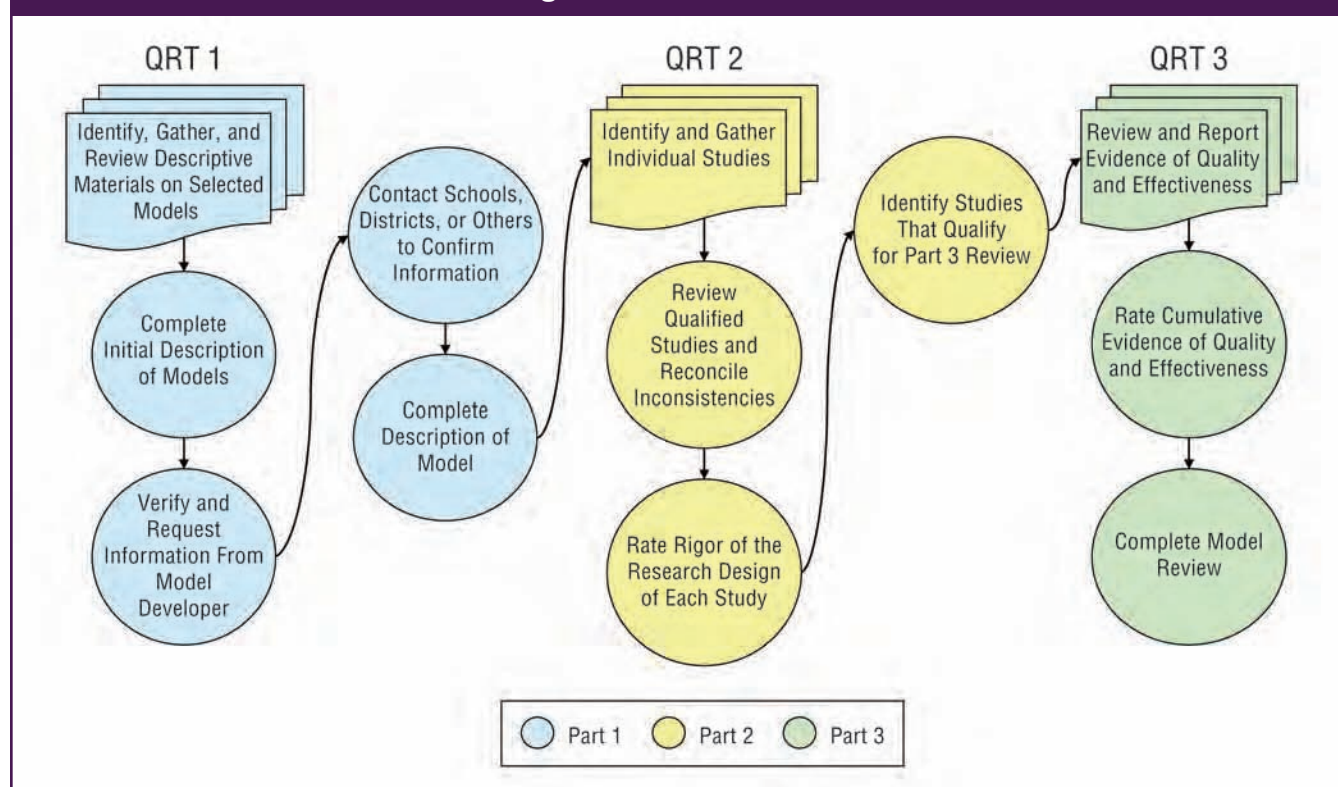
QRT 1

Identify, Gather, and Review Descriptive Materials on Selected Models

Complete Initial Description of Models

Verify and Request Information From Model Developer

Contact Schools, Districts, or Others to Confirm Information

Complete Description of Model

QRT 2

Identify and Gather Individual Studies

Review Qualified Studies and Reconcile Inconsistencies

Rate Rigor of the Research Design of Each Study

Identify Studies That Qualify for Part 3 Review

QRT 3

Review and Report Evidence of Quality and Effectiveness

Rate Cumulative Evidence of Quality and Effectiveness

Complete Model Review

Part 1 Part 2 Part 3